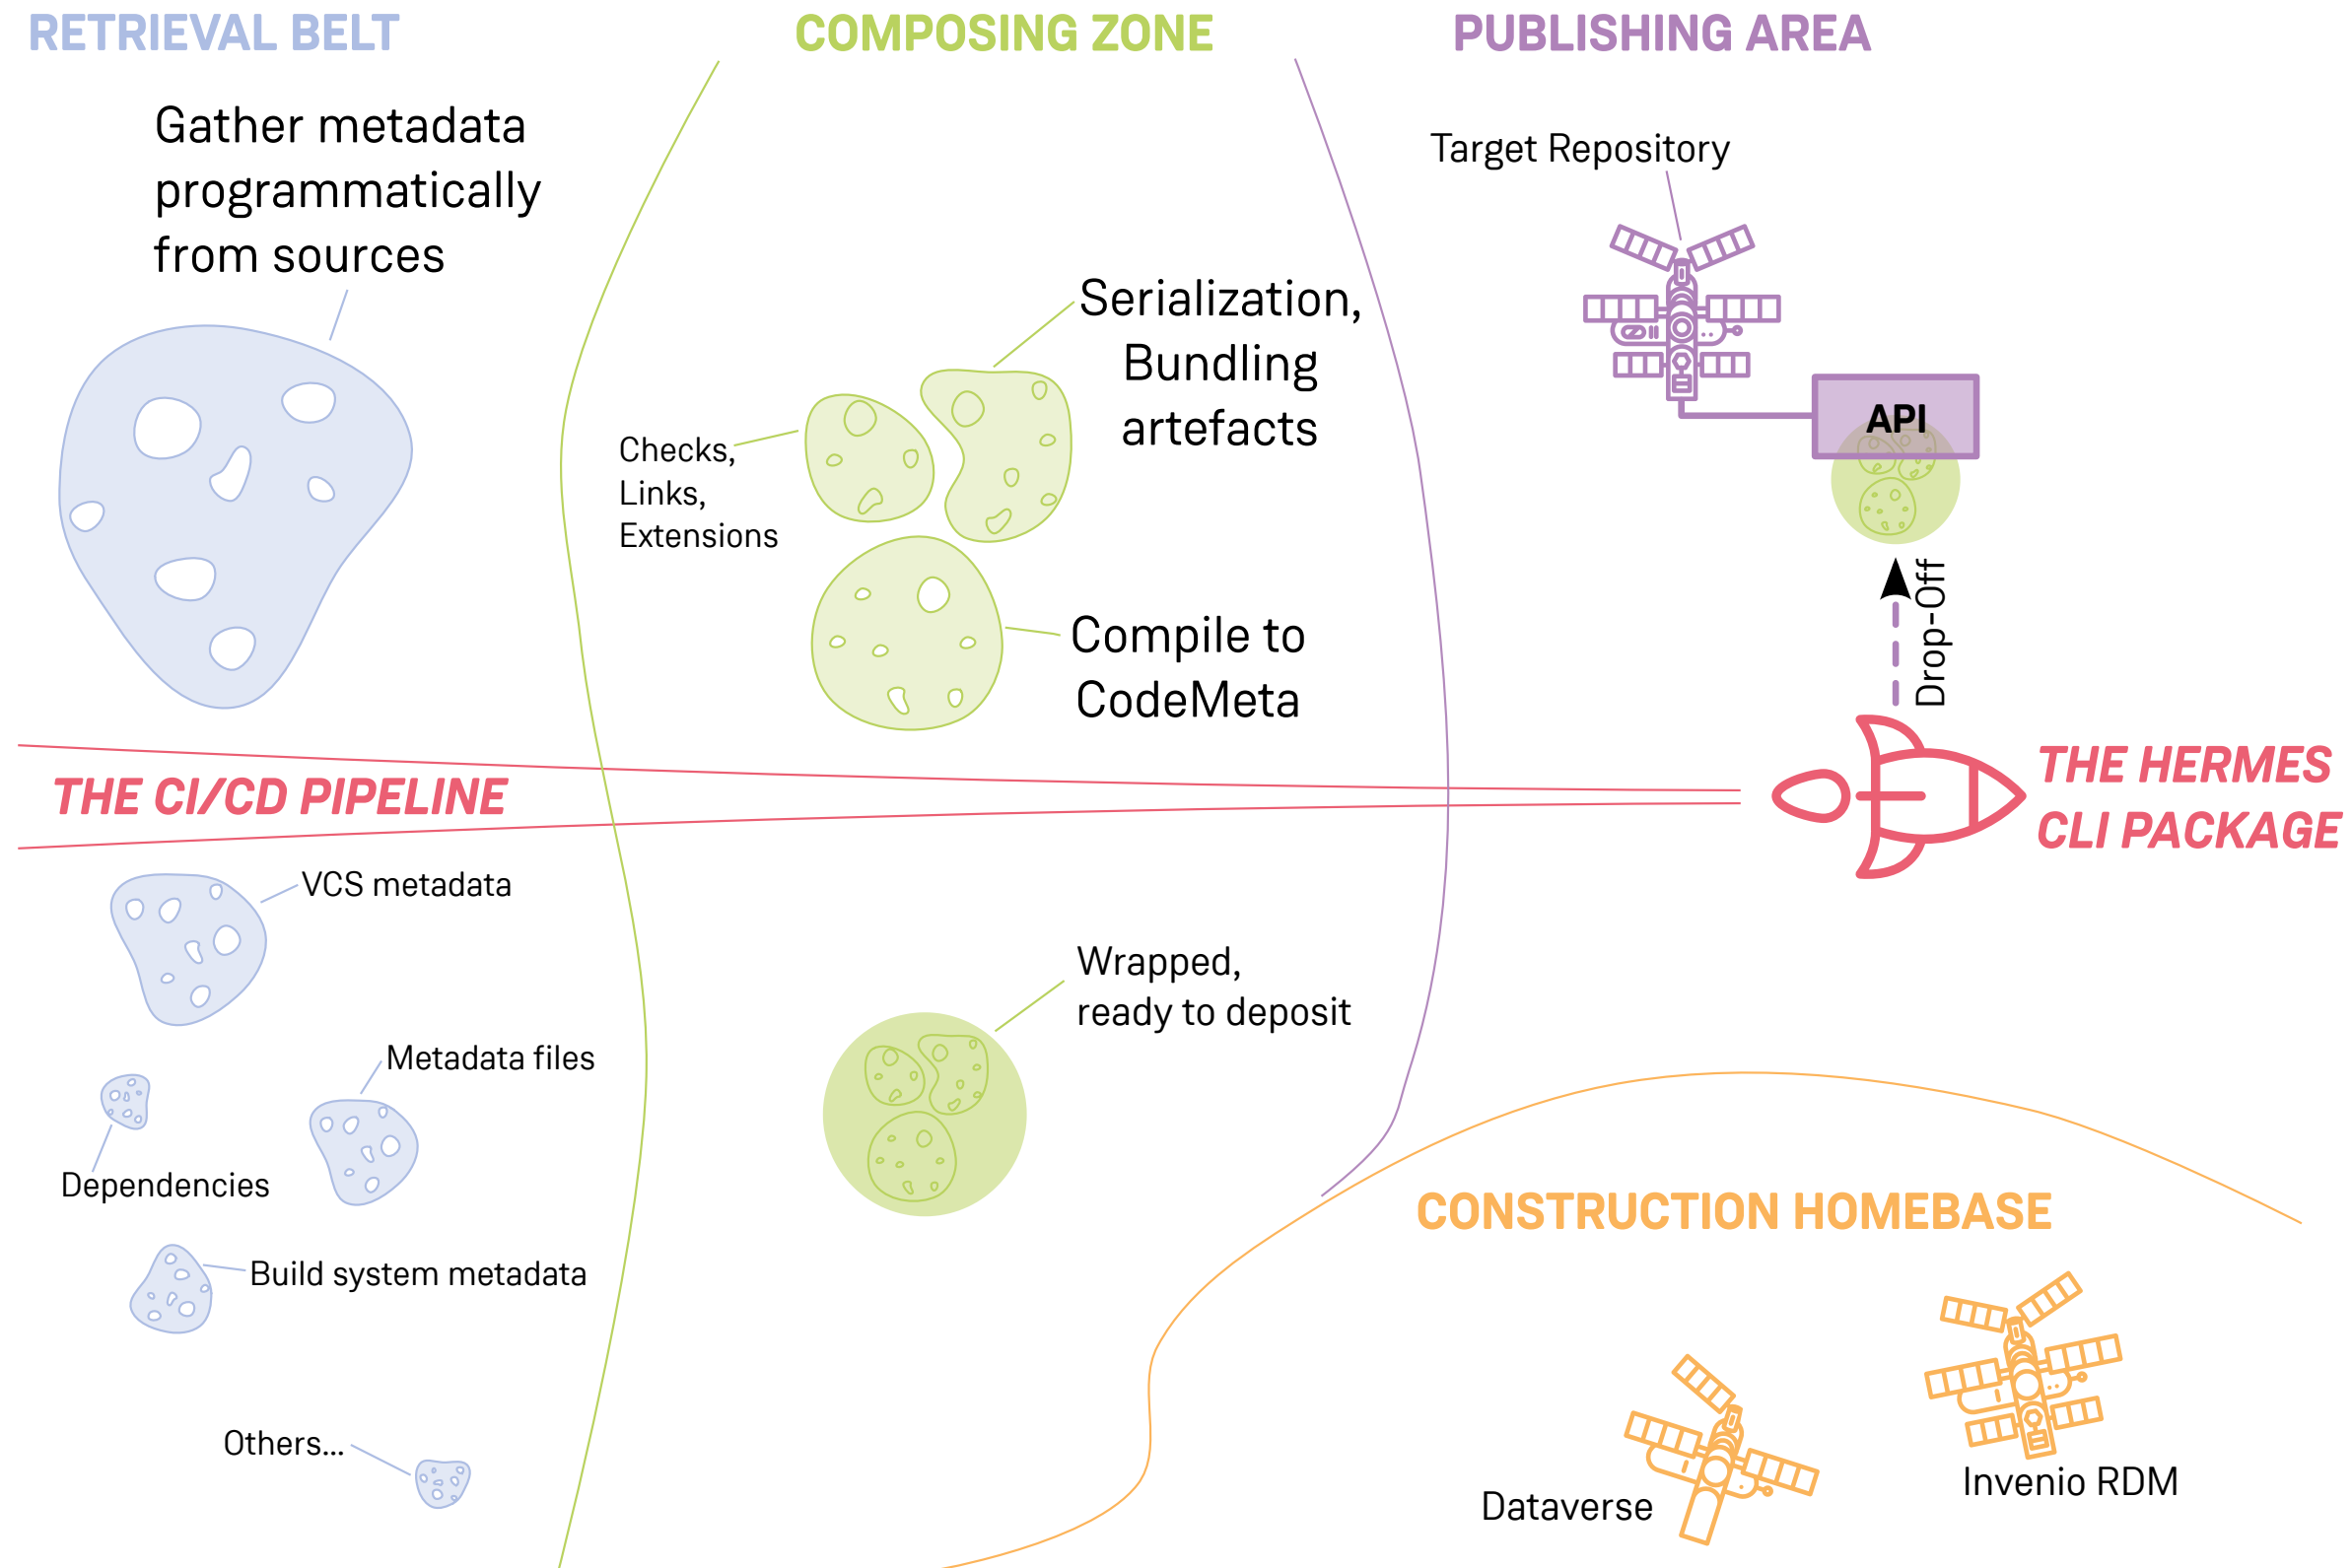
RETRIEVAL BELT

COMPOSING ZONE

PUBLISHING AREA

Gather metadata programmatically from sources

Target Repository

Serialization, Bundling artefacts

API

Checks, Links, Extensions

Compile to CodeMeta

Drop-Off

THE CI/CD PIPELINE

THE HERMES CLI PACKAGE

VCS metadata

Wrapped, ready to deposit

Metadata files

Dependencies

CONSTRUCTION HOMEBASE

Build system metadata

Others...

Dataverse

Invenio RDM